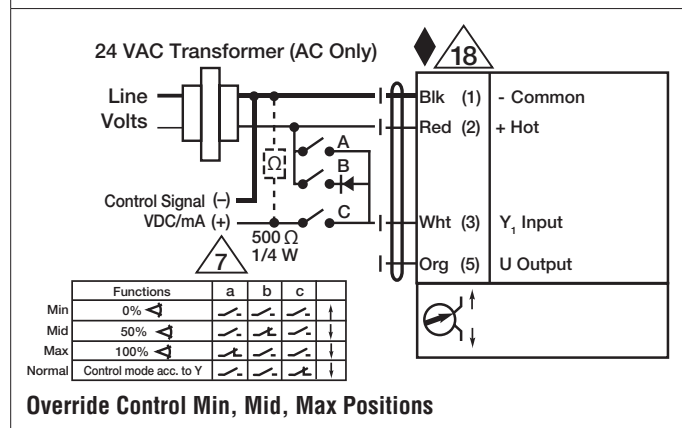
24 VAC Transformer (AC Only)

18

Line
Volts

Blk (1) - Common
Red (2) + Hot

Ω

A
B
C

Control Signal (–)
VDC/mA (+)

Wht (3) $Y_1$ Input

500 Ω
1/4 W

7

Org (5) U Output

| | Functions | a | b | c | |
|---|---|---|---|---|---|
| Min | 0% | | | | ↑ |
| Mid | 50% | | | | ↓ |
| Max | 100% | | | | ↓ |
| Normal | Control mode acc. to Y | | | | ↓ |

Override Control Min, Mid, Max Positions